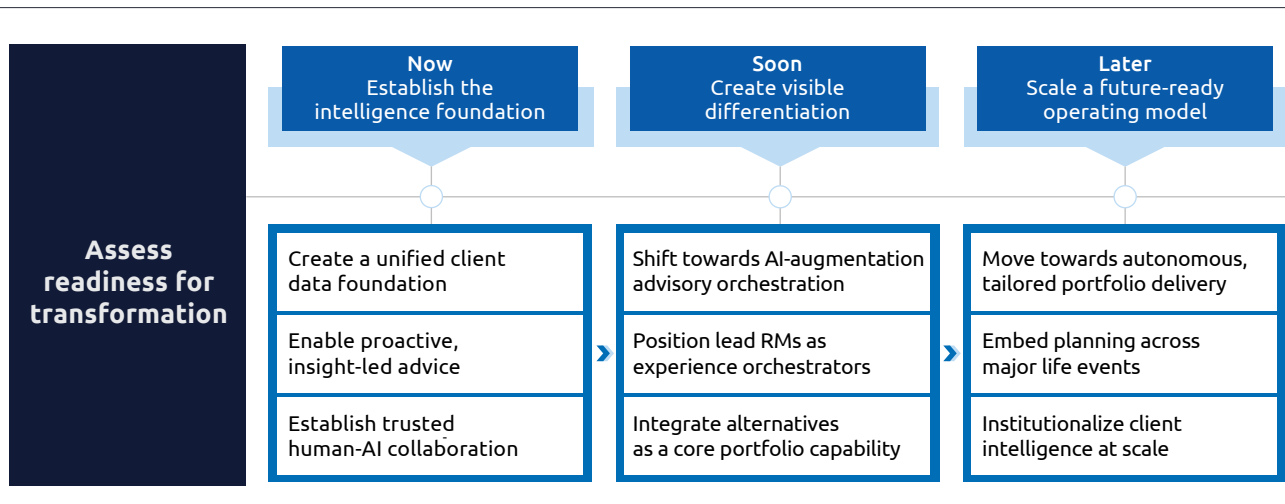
Assess readiness for transformation

Now
Establish the intelligence foundation

Create a unified client data foundation

Enable proactive, insight-led advice

Establish trusted human-AI collaboration

Soon
Create visible differentiation

Shift towards AI-augmentation advisory orchestration

Position lead RMs as experience orchestrators

Integrate alternatives as a core portfolio capability

Later
Scale a future-ready operating model

Move towards autonomous, tailored portfolio delivery

Embed planning across major life events

Institutionalize client intelligence at scale